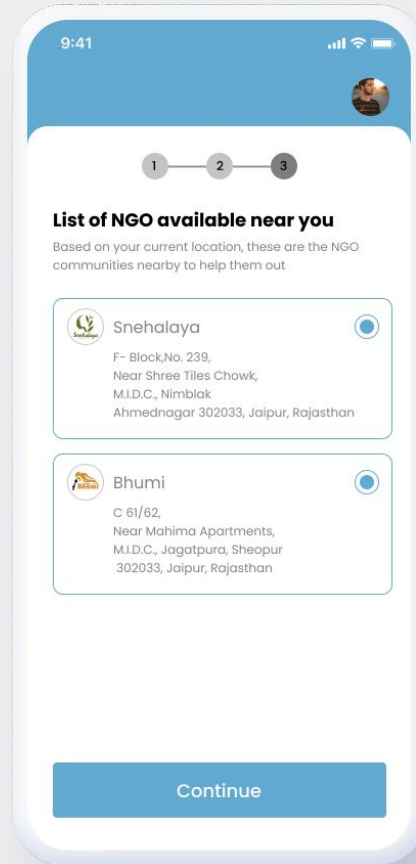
9:41

1
2
3

List of NGO available near you

Based on your current location, these are the NGO communities nearby to help them out

Snehalaya

F- Block,No. 239,
Near Shree Tiles Chowk,
M.I.D.C., Nimblak
Ahmednagar 302033, Jaipur, Rajasthan

Bhumi

C 61/62,
Near Mahima Apartments,
M.I.D.C., Jagatpura, Sheopur
302033, Jaipur, Rajasthan

Continue